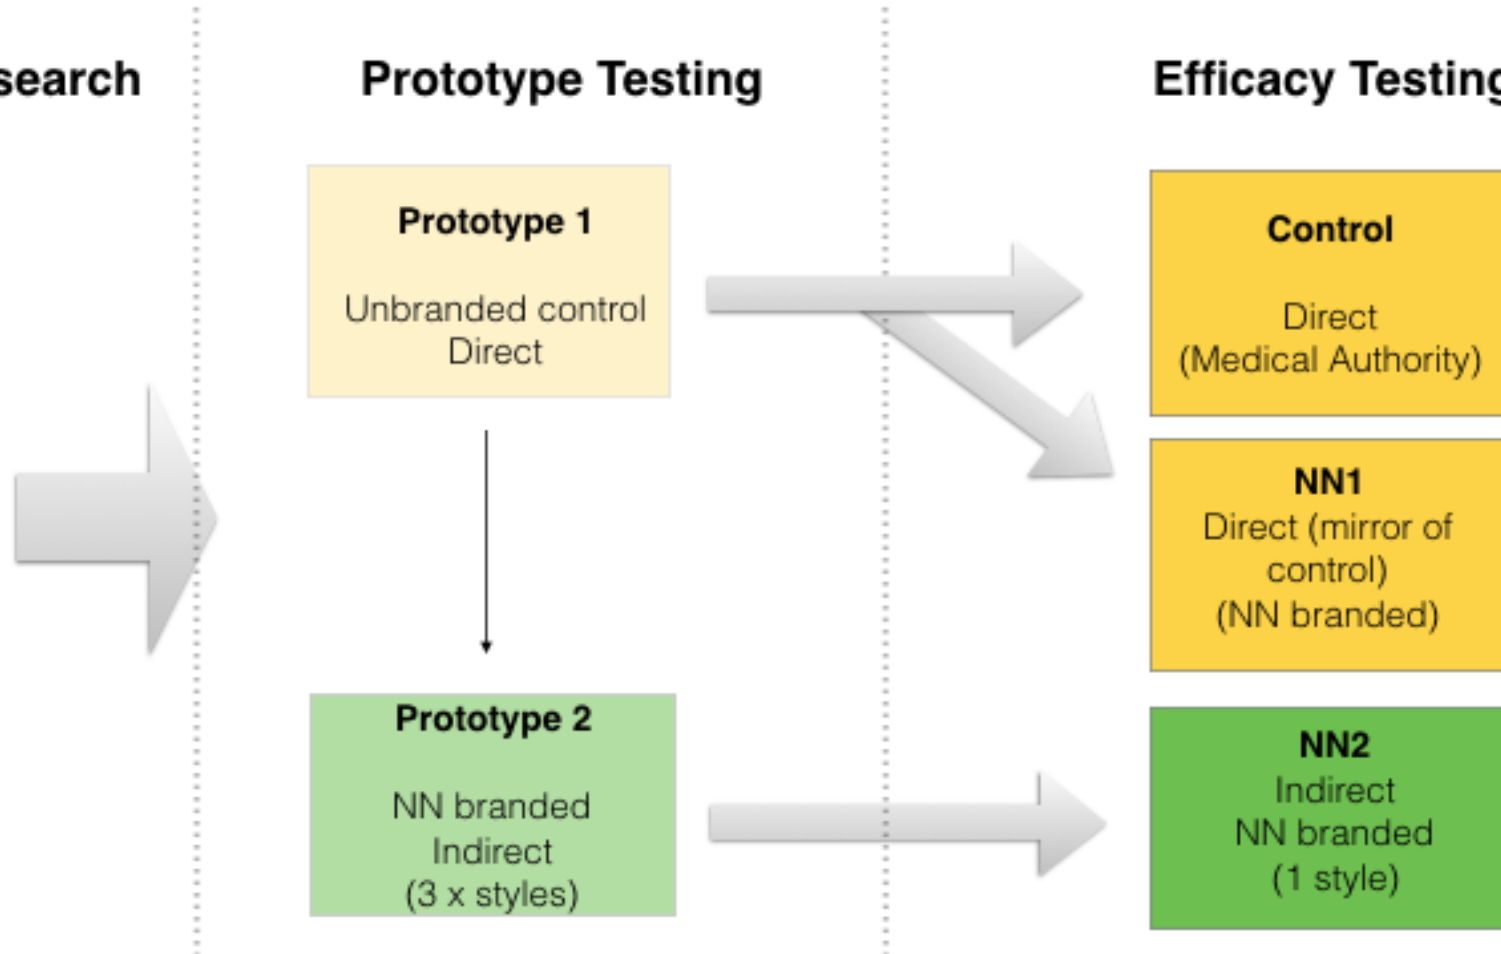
search

Prototype Testing

Efficacy Testing

Prototype 1

Unbranded control
Direct

Prototype 2

NN branded
Indirect
(3 x styles)

Control

Direct
(Medical Authority)

NN1
Direct (mirror of control)
(NN branded)

NN2
Indirect
NN branded
(1 style)